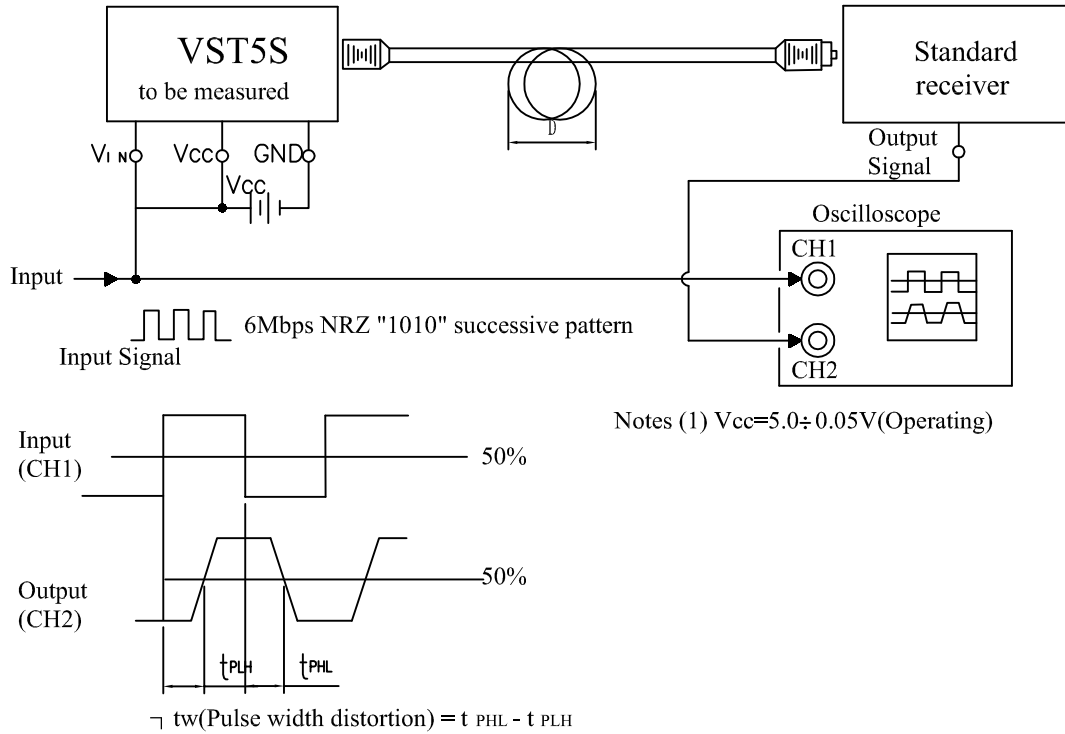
VST5S
to be measured

Standard receiver

D

$V_{IN}$ Vcc GND

Vcc

Output Signal

Oscilloscope

CH1

Input

6Mbps NRZ "1010" successive pattern

Input Signal

CH2

Notes (1) Vcc=5.0÷ 0.05V(Operating)

Input (CH1)

50%

Output (CH2)

50%

$t_{PLH}$ $t_{PHL}$

¬ tw(Pulse width distortion) = t $_{PHL}$ - t $_{PLH}$